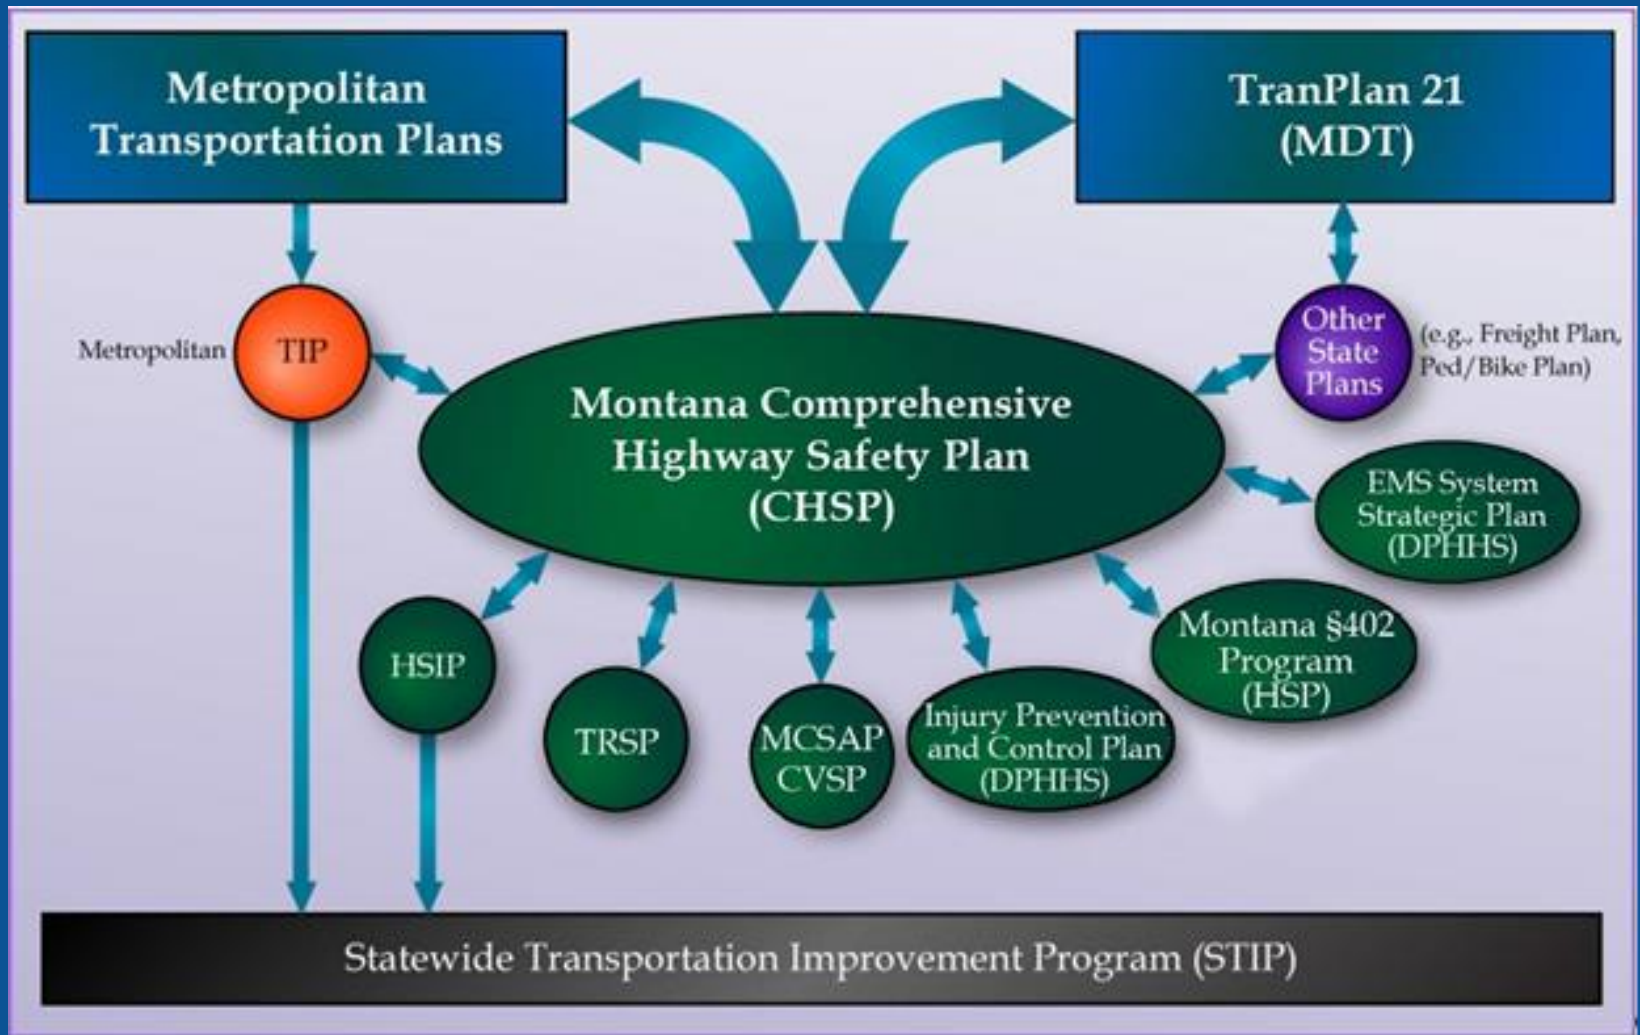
Metropolitan Transportation Plans

TranPlan 21 (MDT)

Metropolitan TIP

Other State Plans

(e.g., Freight Plan, Ped/Bike Plan)

Montana Comprehensive Highway Safety Plan (CHSP)

EMS System Strategic Plan (DPHHS)

Montana §402 Program (HSP)

HSIP

TRSP

MCSAP CVSP

Injury Prevention and Control Plan (DPHHS)

Statewide Transportation Improvement Program (STIP)